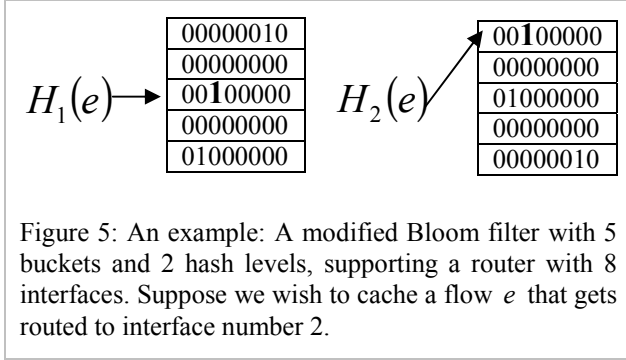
$H_1(e)$

| 00000010 |
|---|
| 00000000 |
| 00100000 |
| 00000000 |
| 01000000 |

$H_2(e)$

| 00100000 |
|---|
| 00000000 |
| 01000000 |
| 00000000 |
| 00000010 |

Figure 5: An example: A modified Bloom filter with 5 buckets and 2 hash levels, supporting a router with 8 interfaces. Suppose we wish to cache a flow $e$ that gets routed to interface number 2.